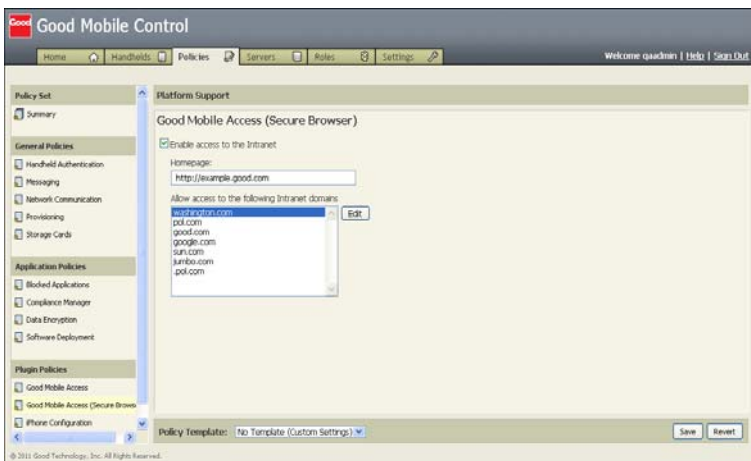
Good Good Mobile Control

Home Handhelds Policies Servers Roles Settings

Welcome qaadmin | Help | Sign Out

Policy Set

Summary

General Policies

Handheld Authentication

Messaging

Network Communication

Provisioning

Storage Cards

Application Policies

Blocked Applications

Compliance Manager

Data Encryption

Software Deployment

Plugin Policies

Good Mobile Access

Good Mobile Access (Secure Browser

iPhone Configuration

Platform Support

Good Mobile Access (Secure Browser)

Enable access to the Intranet

Homepage:

http://example.good.com

Allow access to the following Intranet domains

washington.com
pol.com
good.com
google.com
sun.com
jumbo.com
.pol.com

Edit

Policy Template: No Template (Custom Settings)

Save Revert

© 2011 Good Technology, Inc. All Rights Reserved.